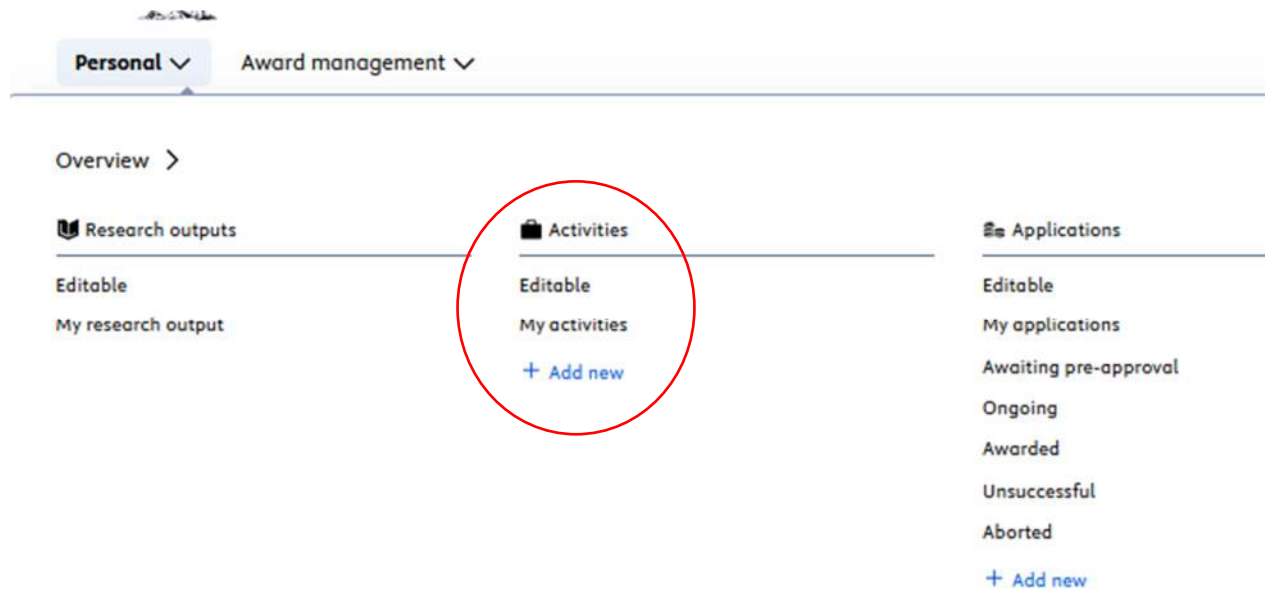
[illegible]

Personal Award management

Overview

Research outputs

Editable

My research output

Activities

Editable

My activities

+ Add new

Applications

Editable

My applications

Awaiting pre-approval

Ongoing

Awarded

Unsuccessful

Aborted

+ Add new